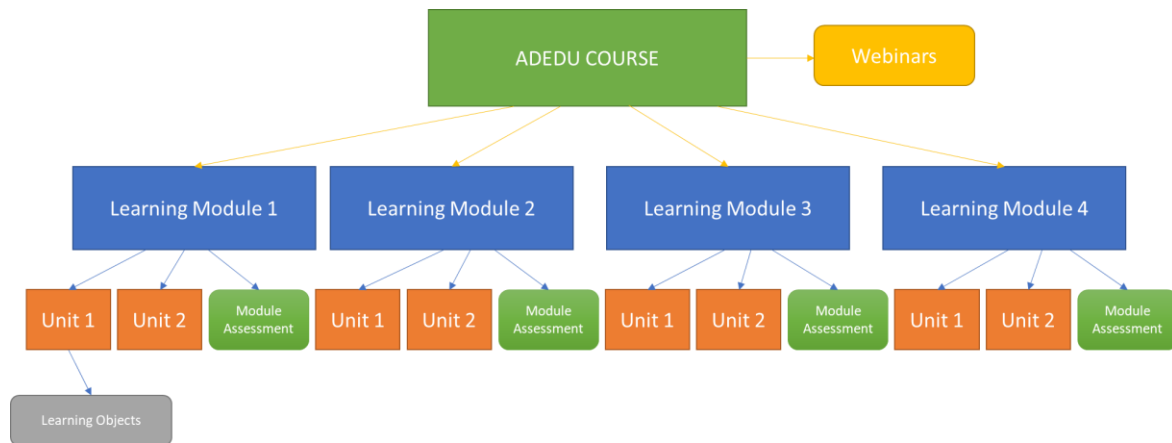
ADEDU COURSE

Webinars

Learning Module 1

Learning Module 2

Learning Module 3

Learning Module 4

Unit 1

Unit 2

Module Assessment

Unit 1

Unit 2

Module Assessment

Unit 1

Unit 2

Module Assessment

Unit 1

Unit 2

Module Assessment

Learning Objects